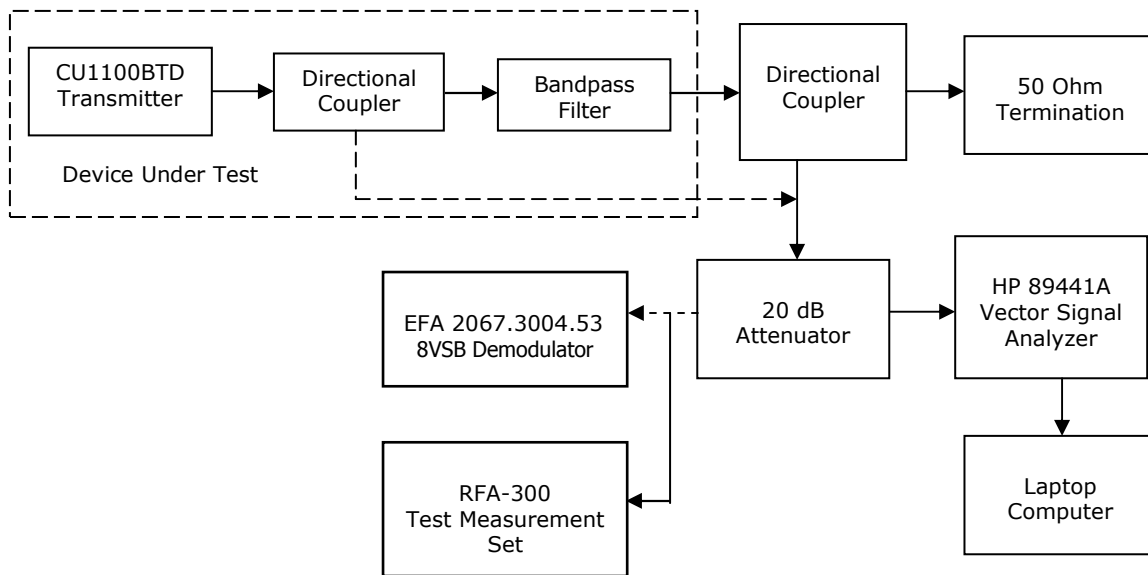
CU1100BTD Transmitter

Directional Coupler

Bandpass Filter

Device Under Test

Directional Coupler

50 Ohm Termination

EFA 2067.3004.53 8VSB Demodulator

20 dB Attenuator

HP 89441A Vector Signal Analyzer

RFA-300 Test Measurement Set

Laptop Computer